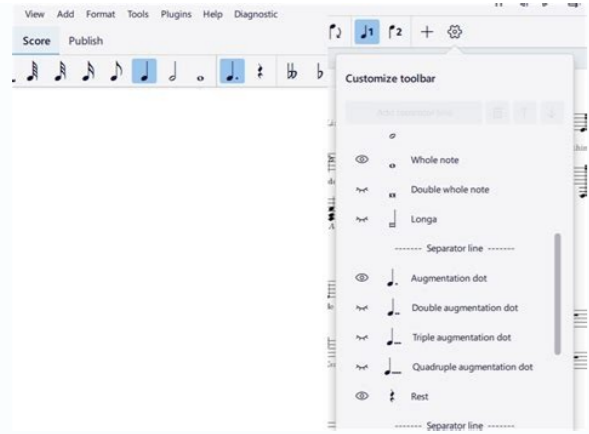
View Add Format Tools Plugins Help Diagnostic

Score Publish

1 2 +

Customize toolbar

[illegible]

Whole note

Double whole note

Longa

------- Separator line -------

Augmentation dot

Double augmentation dot

Triple augmentation dot

Quadruple augmentation dot

Rest

------- Separator line -------